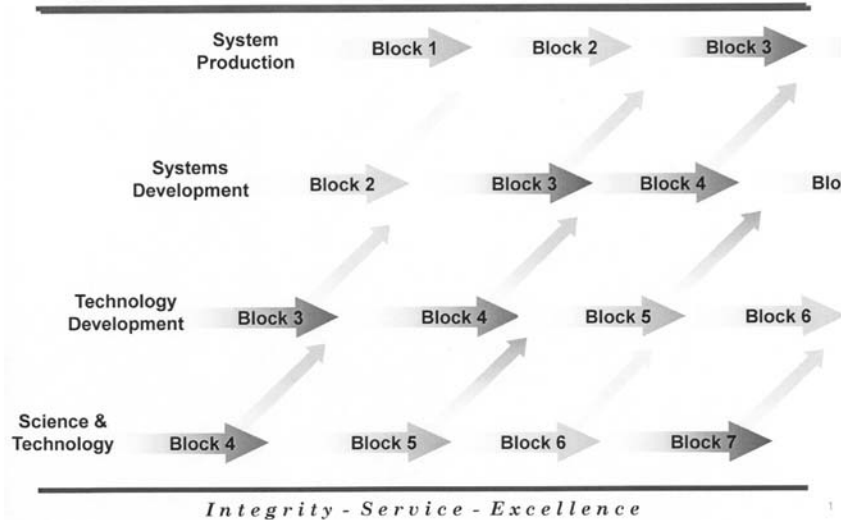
System Production
Block 1
Block 2
Block 3

Systems Development
Block 2
Block 3
Block 4
Blo

Technology Development
Block 3
Block 4
Block 5
Block 6

Science & Technology
Block 4
Block 5
Block 6
Block 7

Integrity - Service - Excellence

1